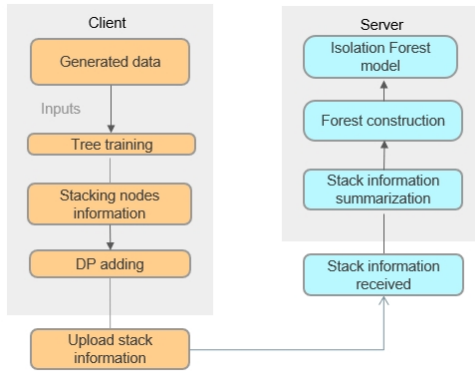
Client

Generated data

Inputs

Tree training

Stacking nodes information

DP adding

Upload stack information

Server

Isolation Forest model

Forest construction

Stack information summarization

Stack information received